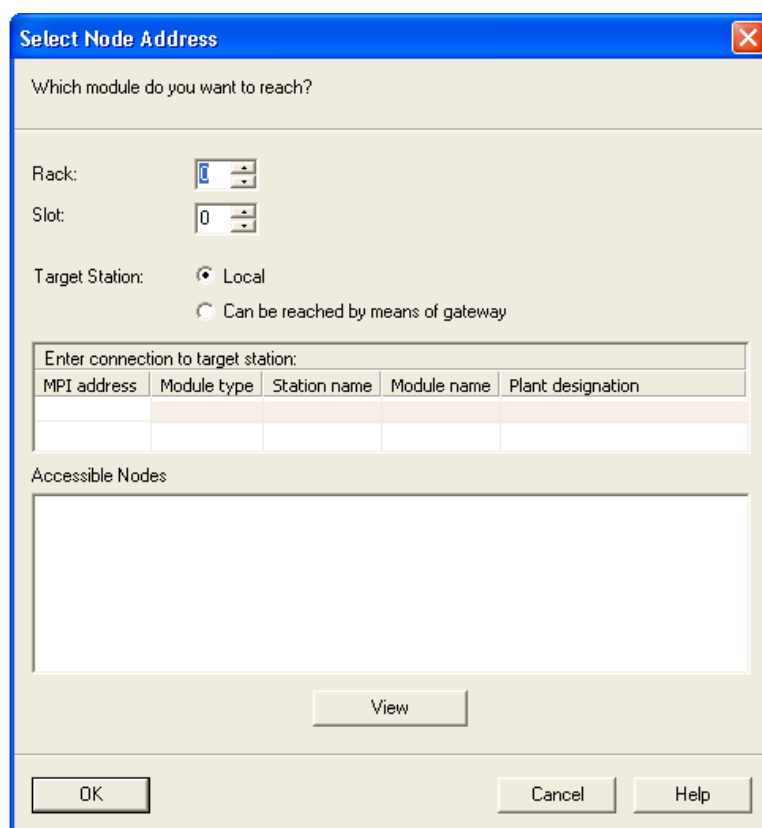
Select Node Address

Which module do you want to reach?

Rack: 0

Slot: 0

Target Station: Local

Can be reached by means of gateway

Enter connection to target station:

| MPI address | Module type | Station name | Module name | Plant designation |
|---|---|---|---|---|
| | | | | |
| | | | | |

Accessible Nodes

View

OK

Cancel

Help